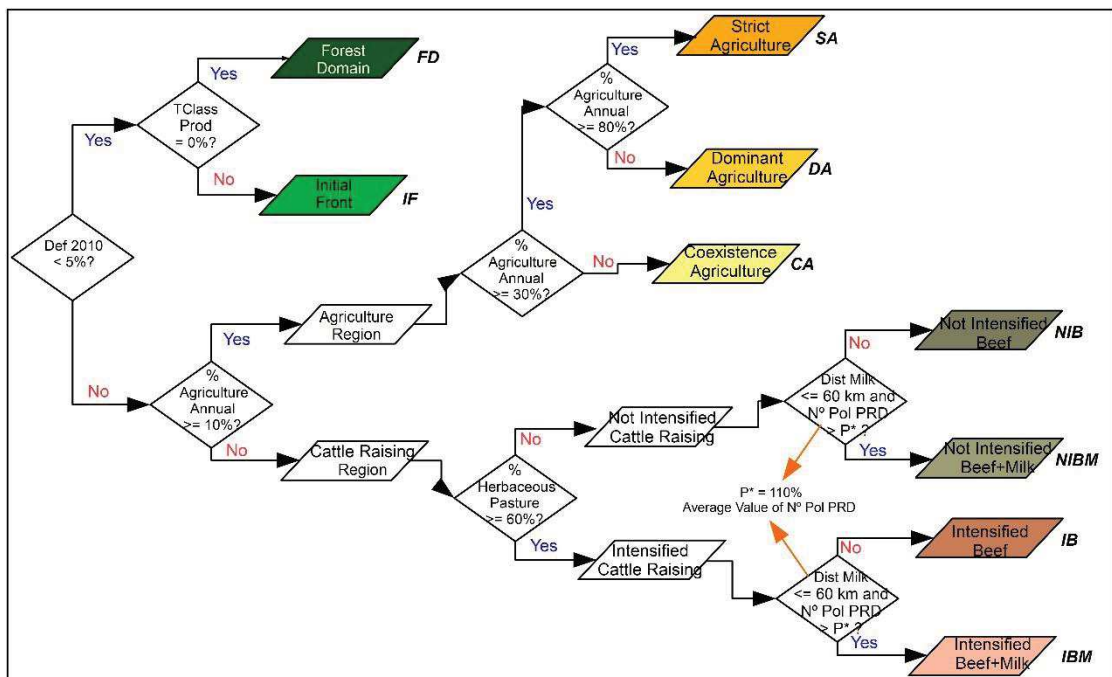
Def 2010 < 5%?

Yes

TClass Prod = 0%?

Yes

Forest Domain FD

No

Initial Front IF

No

% Agriculture Annual >= 10%?

Yes

Agriculture Region

% Agriculture Annual >= 30%?

Yes

% Agriculture Annual >= 80%?

Yes

Strict Agriculture SA

No

Dominant Agriculture DA

No

Coexistence Agriculture CA

No

Cattle Raising Region

% Herbaceous Pasture >= 60%?

No

Not Intensified Cattle Raising

Dist Milk <= 60 km and Nº Pol PRD > P* ?

No

Not Intensified Beef NIB

Yes

Not Intensified Beef+Milk NIBM

P* = 110% Average Value of Nº Pol PRD

Yes

Intensified Cattle Raising

Dist Milk <= 60 km and Nº Pol PRD > P* ?

No

Intensified Beef IB

Yes

Intensified Beef+Milk IBM